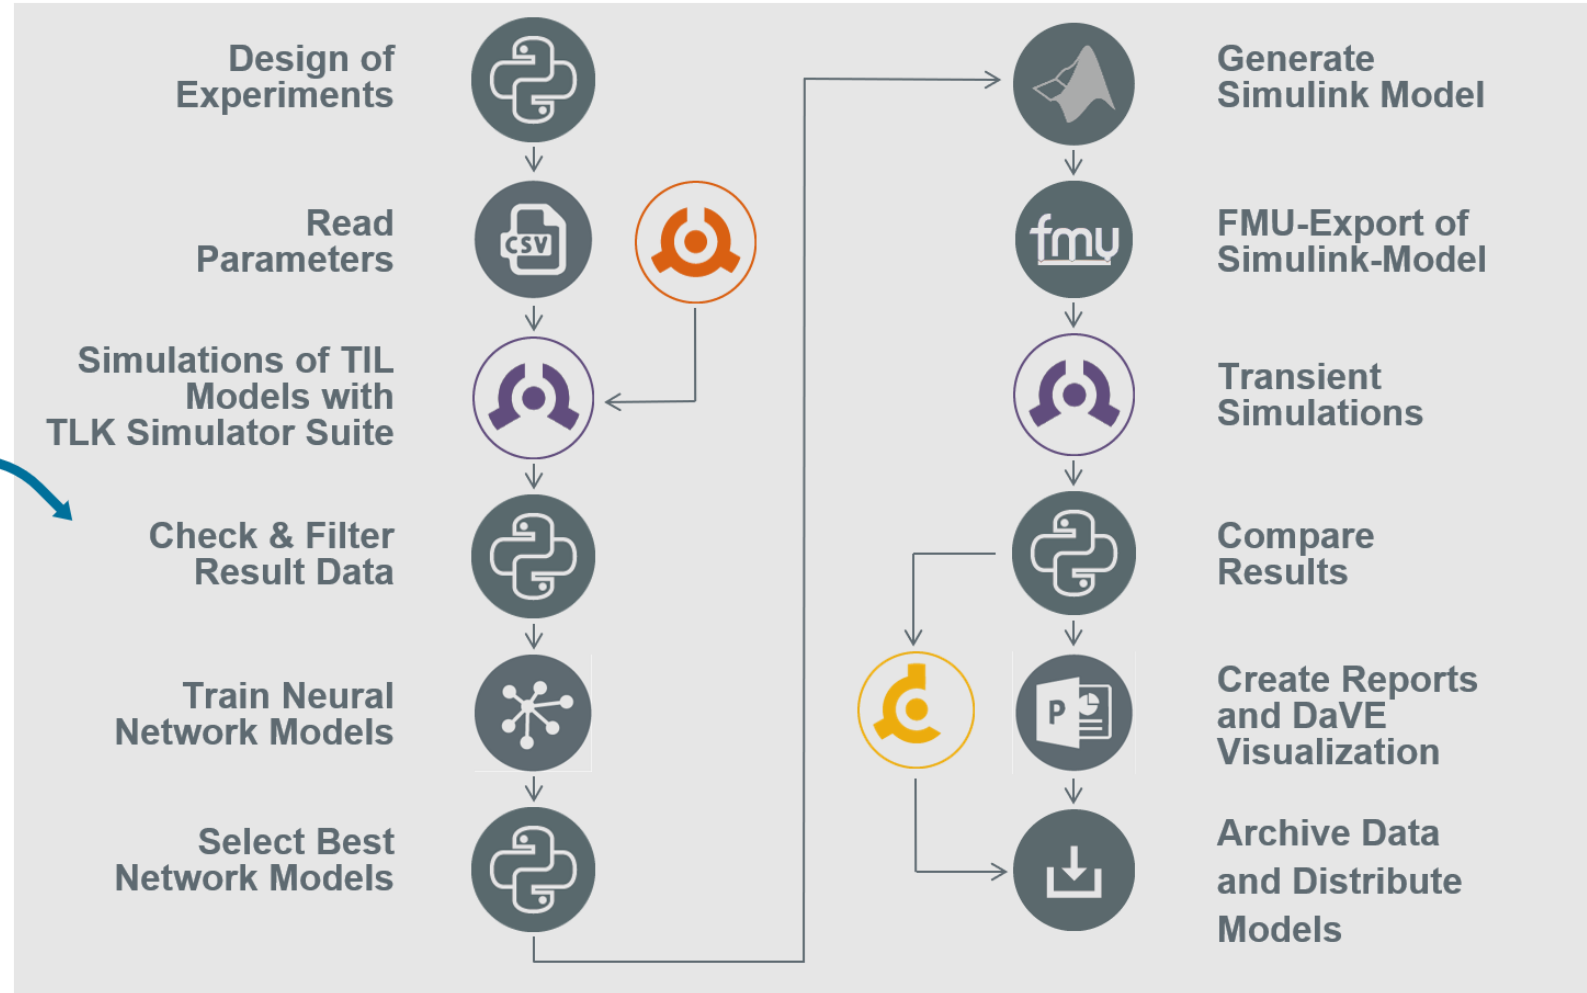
Design of Experiments

CSV

Read Parameters

Simulations of TIL Models with TLK Simulator Suite

Check & Filter Result Data

Train Neural Network Models

Select Best Network Models

Generate Simulink Model

fmu

FMU-Export of Simulink-Model

Transient Simulations

Compare Results

P

Create Reports and DaVE Visualization

Archive Data and Distribute Models